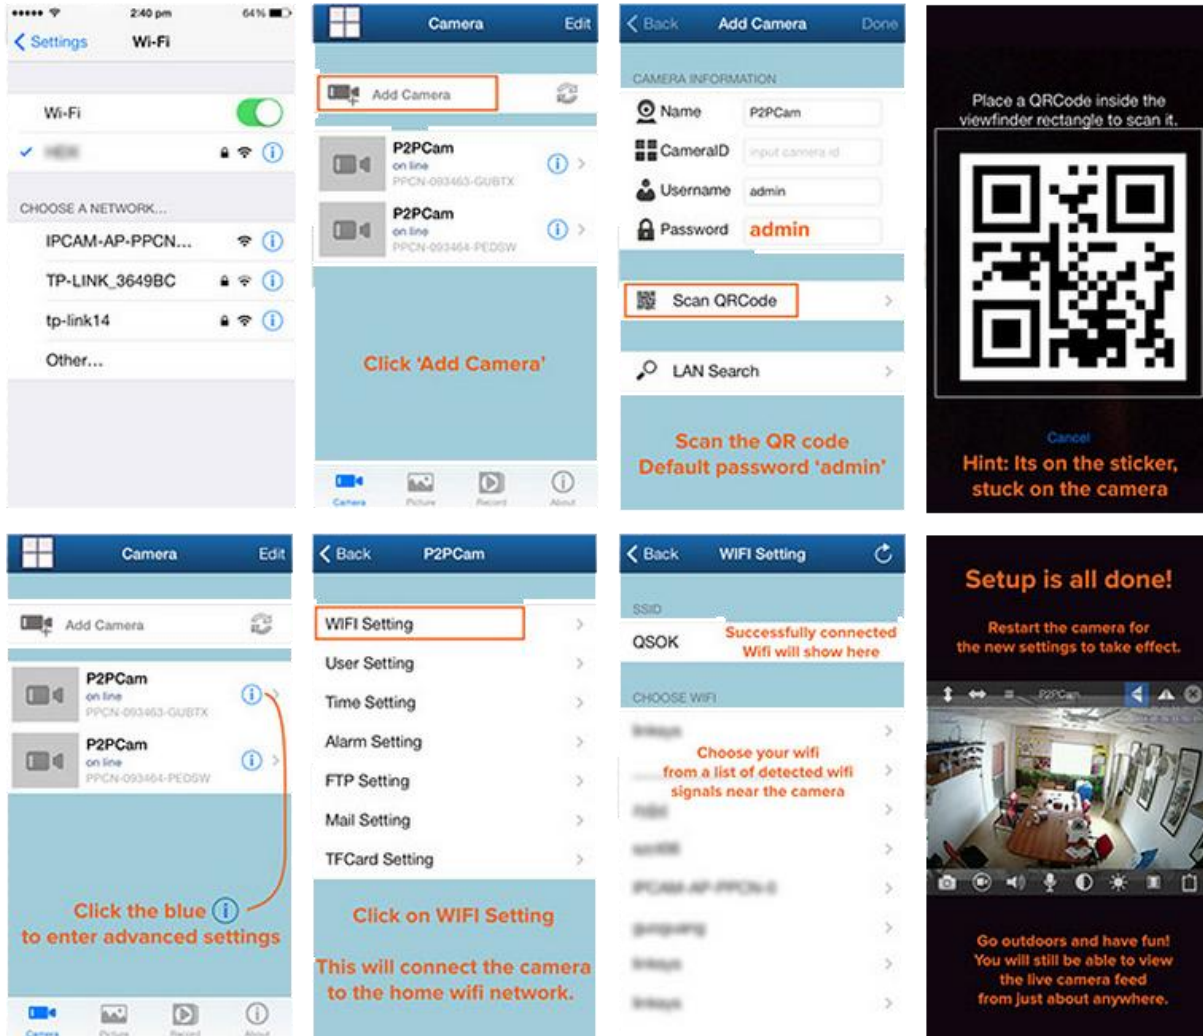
●●●●● 2:40 pm 64%

Settings Wi-Fi

Wi-Fi

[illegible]

CHOOSE A NETWORK...

IPCAM-AP-PPCN...

TP-LINK_3649BC

tp-link14

Other...

Camera Edit

Add Camera

P2PCam
on line
PPCN-093463-GUBTX

P2PCam
on line
PPCN-093464-PEDSW

Click 'Add Camera'

Camera Picture Record About

Back Add Camera Done

CAMERA INFORMATION

Name P2PCam

CameraID input camera id

Username admin

Password admin

Scan QRCode

LAN Search

Scan the QR code
Default password 'admin'

Place a QRCode inside the viewfinder rectangle to scan it.

Cancel

Hint: Its on the sticker, stuck on the camera

Camera Edit

Add Camera

P2PCam
on line
PPCN-093463-GUBTX

P2PCam
on line
PPCN-093464-PEDSW

Click the blue ⓘ to enter advanced settings

Camera Picture Record About

Back P2PCam

WIFI Setting

User Setting

Time Setting

Alarm Setting

FTP Setting

Mail Setting

TFCard Setting

Click on WIFI Setting

This will connect the camera to the home wifi network.

Back WIFI Setting

SSID

QSOK

Successfully connected Wifi will show here

CHOOSE WIFI

Choose your wifi from a list of detected wifi signals near the camera

Setup is all done!

Restart the camera for the new settings to take effect.

P2PCam

Go outdoors and have fun! You will still be able to view the live camera feed from just about anywhere.